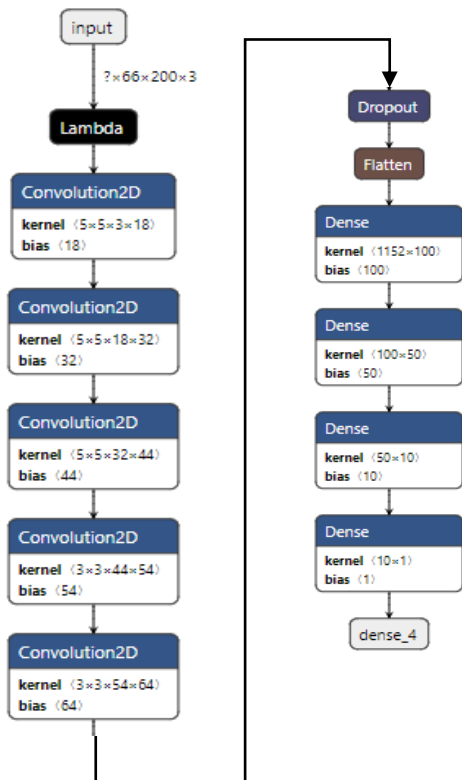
input

?×66×200×3

Lambda

Convolution2D
kernel (5×5×3×18)
bias (18)

Convolution2D
kernel (5×5×18×32)
bias (32)

Convolution2D
kernel (5×5×32×44)
bias (44)

Convolution2D
kernel (3×3×44×54)
bias (54)

Convolution2D
kernel (3×3×54×64)
bias (64)

Dropout

Flatten

Dense
kernel (1152×100)
bias (100)

Dense
kernel (100×50)
bias (50)

Dense
kernel (50×10)
bias (10)

Dense
kernel (10×1)
bias (1)

dense_4